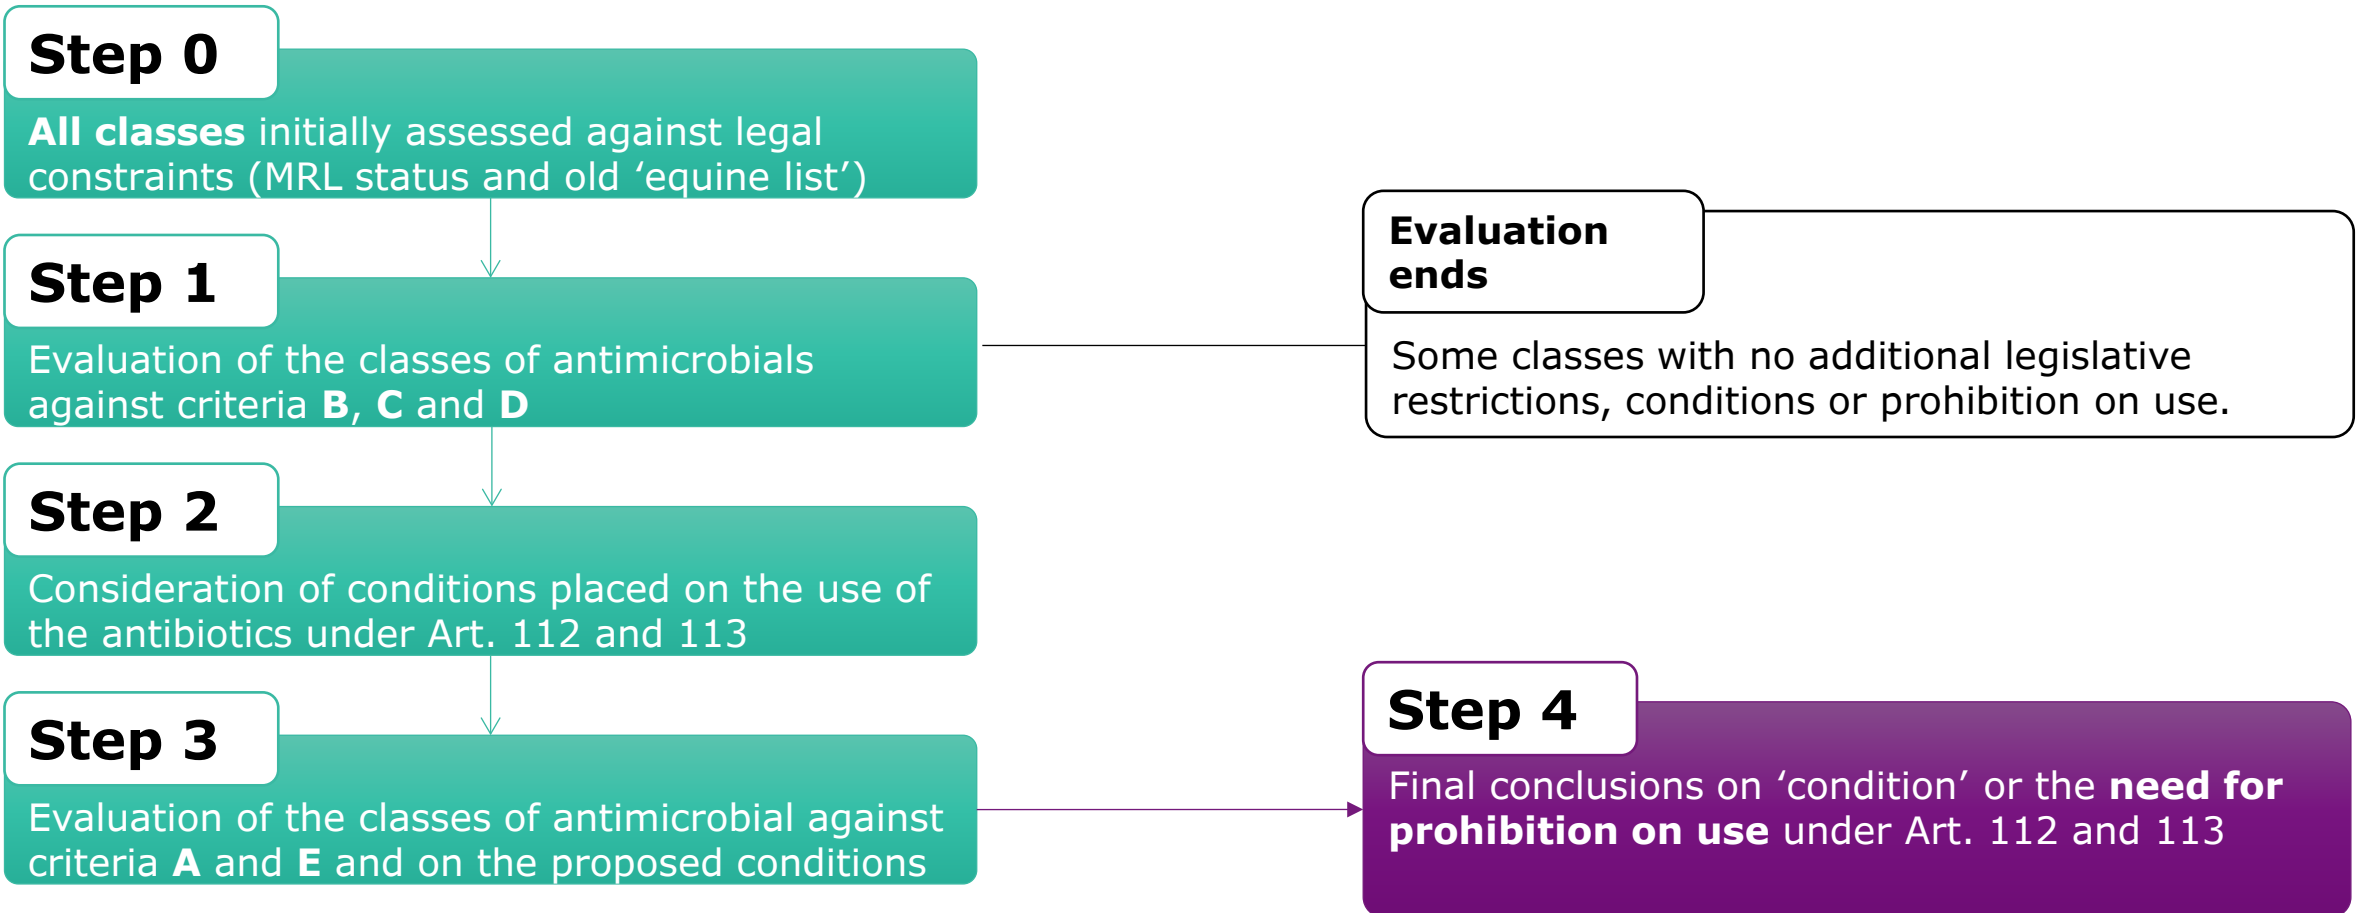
Step 0

All classes initially assessed against legal constraints (MRL status and old ‘equine list’)

Step 1

Evaluation of the classes of antimicrobials against criteria B, C and D

Evaluation ends

Some classes with no additional legislative restrictions, conditions or prohibition on use.

Step 2

Consideration of conditions placed on the use of the antibiotics under Art. 112 and 113

Step 3

Evaluation of the classes of antimicrobial against criteria A and E and on the proposed conditions

Step 4

Final conclusions on ‘condition’ or the need for prohibition on use under Art. 112 and 113